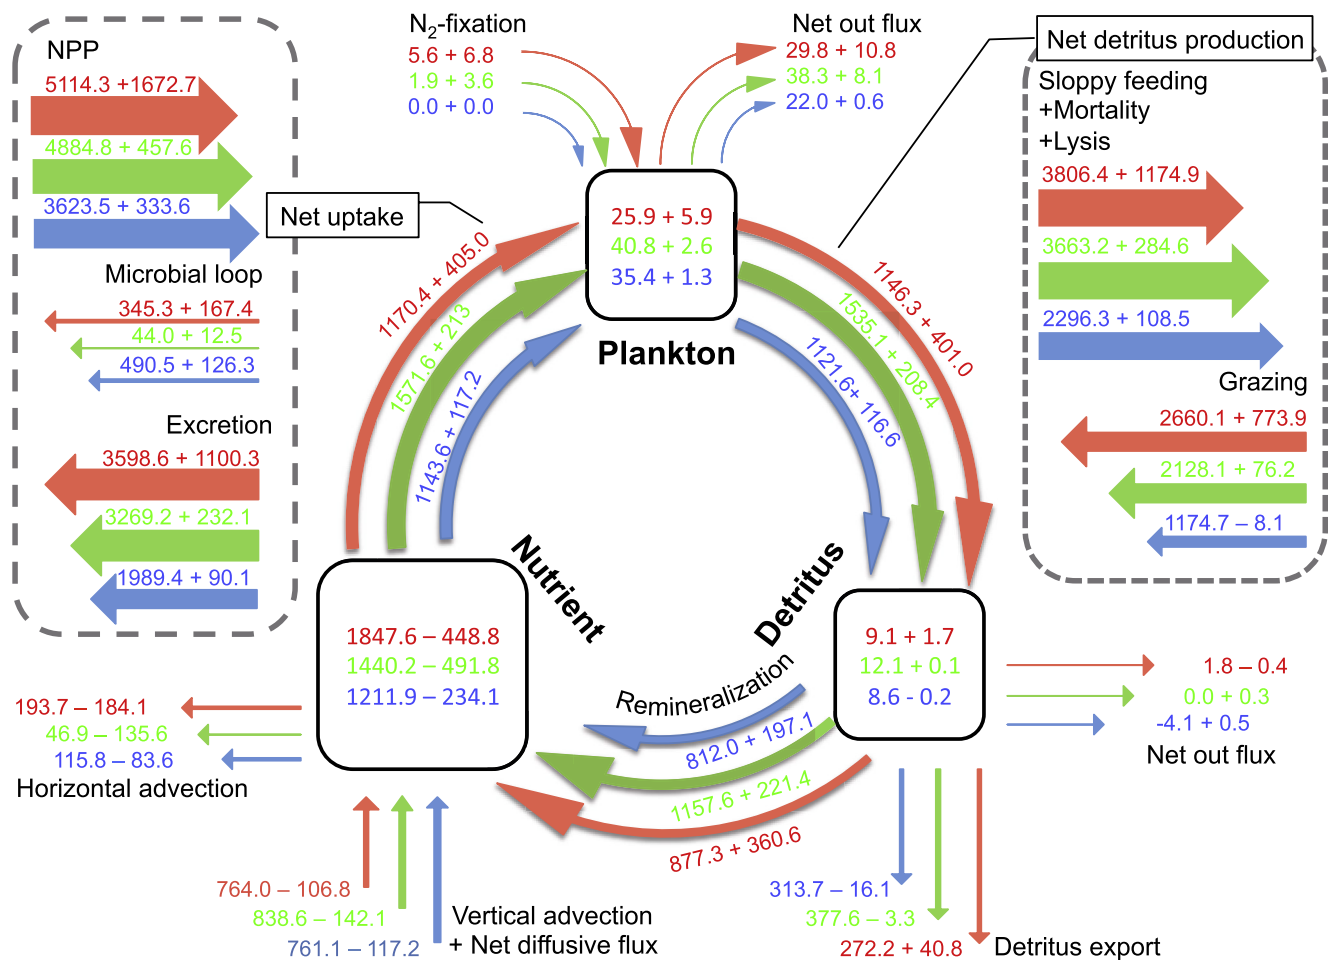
NPP
5114.3 +1672.7
4884.8 + 457.6
3623.5 + 333.6
Microbial loop
345.3 + 167.4
44.0 + 12.5
490.5 + 126.3
Excretion
3598.6 + 1100.3
3269.2 + 232.1
1989.4 + 90.1

$N_2$-fixation
5.6 + 6.8
1.9 + 3.6
0.0 + 0.0

Net out flux
29.8 + 10.8
38.3 + 8.1
22.0 + 0.6

Net detritus production
Sloppy feeding
+Mortality
+Lysis
3806.4 + 1174.9
3663.2 + 284.6
2296.3 + 108.5
Grazing
2660.1 + 773.9
2128.1 + 76.2
1174.7 – 8.1

Net uptake

25.9 + 5.9
40.8 + 2.6
35.4 + 1.3
Plankton

1170.4 + 405.0
1571.6 + 213
1143.6 + 117.2

1146.3 + 401.0
1535.1 + 208.4
1121.6+ 116.6

Nutrient
1847.6 – 448.8
1440.2 – 491.8
1211.9 – 234.1

Detritus
9.1 + 1.7
12.1 + 0.1
8.6 - 0.2

Remineralization
812.0 + 197.1
1157.6 + 221.4
877.3 + 360.6

1.8 – 0.4
0.0 + 0.3
-4.1 + 0.5
Net out flux

193.7 – 184.1
46.9 – 135.6
115.8 – 83.6
Horizontal advection

764.0 – 106.8
838.6 – 142.1
761.1 – 117.2
Vertical advection
+ Net diffusive flux

313.7 – 16.1
377.6 – 3.3
272.2 + 40.8
Detritus export